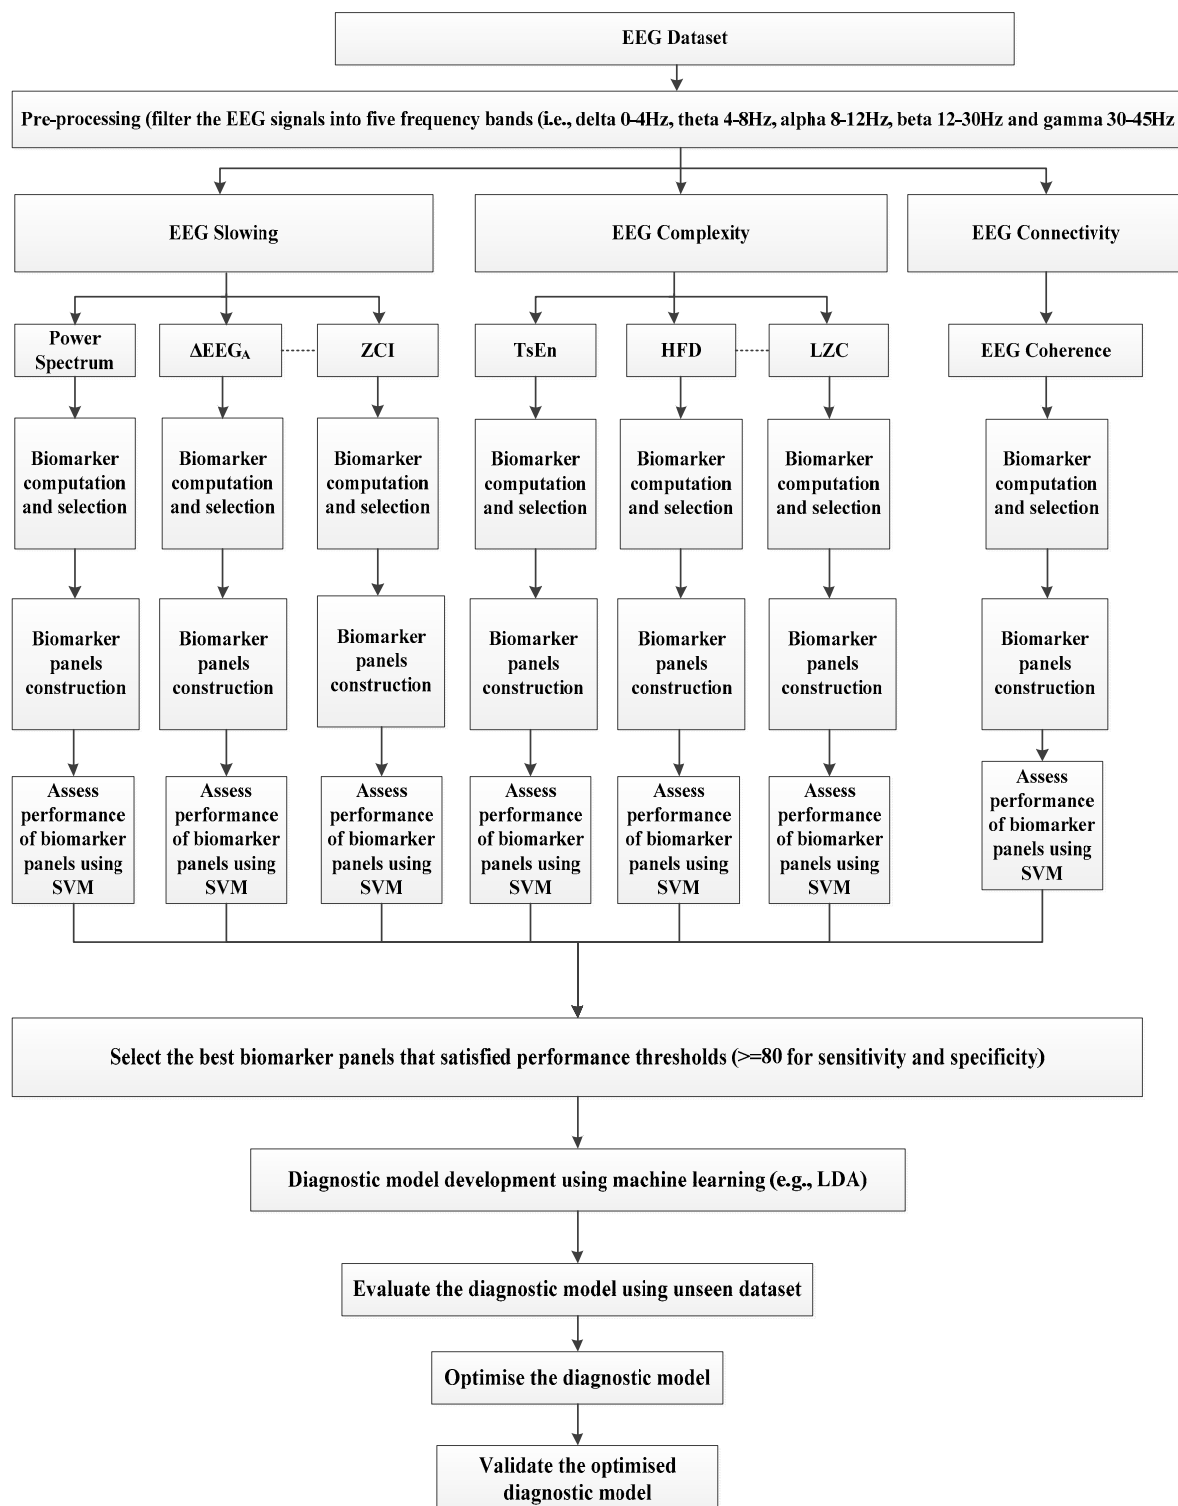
EEG Dataset

Pre-processing (filter the EEG signals into five frequency bands (i.e., delta 0-4Hz, theta 4-8Hz, alpha 8-12Hz, beta 12-30Hz and gamma 30-45Hz

EEG Slowing

EEG Complexity

EEG Connectivity

Power Spectrum

$\Delta EEG_A$

ZCI

TsEn

HFD

LZC

EEG Coherence

Biomarker computation and selection

Biomarker computation and selection

Biomarker computation and selection

Biomarker computation and selection

Biomarker computation and selection

Biomarker computation and selection

Biomarker computation and selection

Biomarker panels construction

Biomarker panels construction

Biomarker panels construction

Biomarker panels construction

Biomarker panels construction

Biomarker panels construction

Biomarker panels construction

Assess performance of biomarker panels using SVM

Assess performance of biomarker panels using SVM

Assess performance of biomarker panels using SVM

Assess performance of biomarker panels using SVM

Assess performance of biomarker panels using SVM

Assess performance of biomarker panels using SVM

Assess performance of biomarker panels using SVM

Select the best biomarker panels that satisfied performance thresholds (>=80 for sensitivity and specificity)

Diagnostic model development using machine learning (e.g., LDA)

Evaluate the diagnostic model using unseen dataset

Optimise the diagnostic model

Validate the optimised diagnostic model